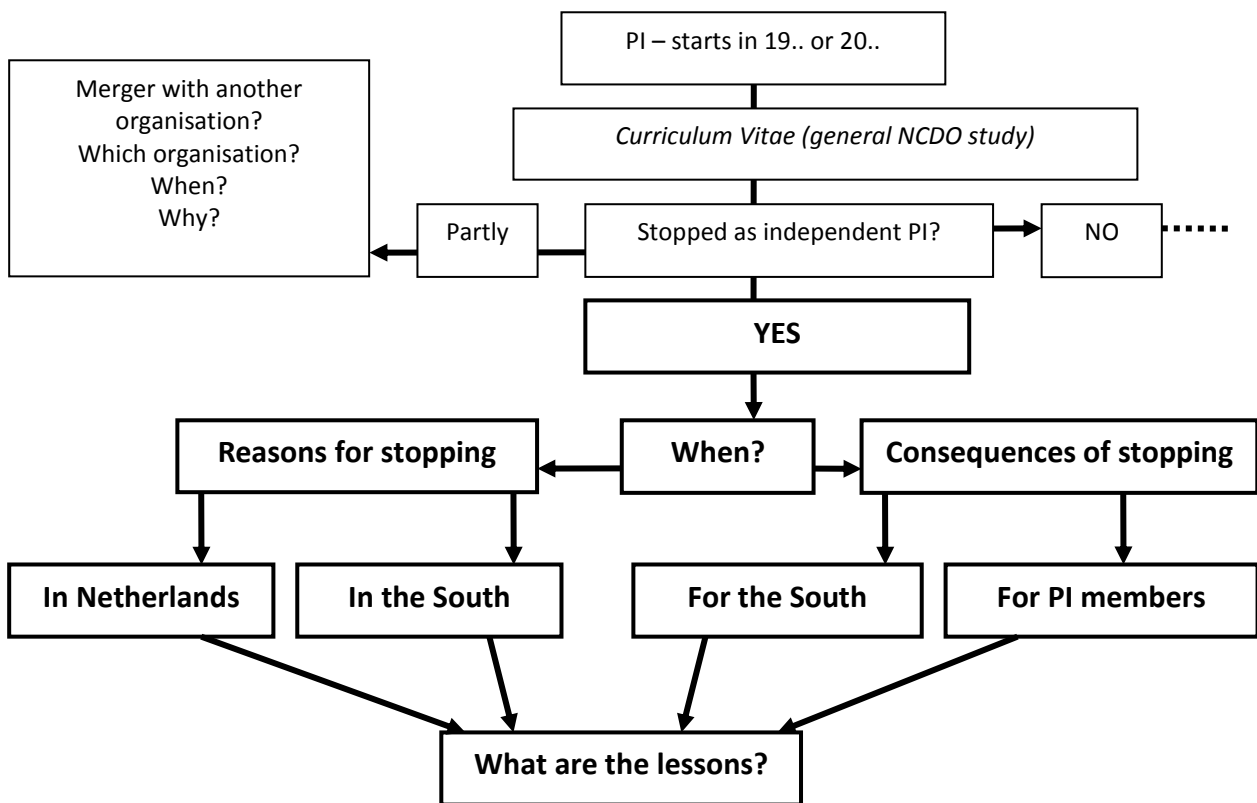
PI – starts in 19.. or 20..

Curriculum Vitae (general NCDO study)

Merger with another organisation?
Which organisation?
When?
Why?

Partly

Stopped as independent PI?

NO

YES

Reasons for stopping

When?

Consequences of stopping

In Netherlands

In the South

For the South

For PI members

What are the lessons?